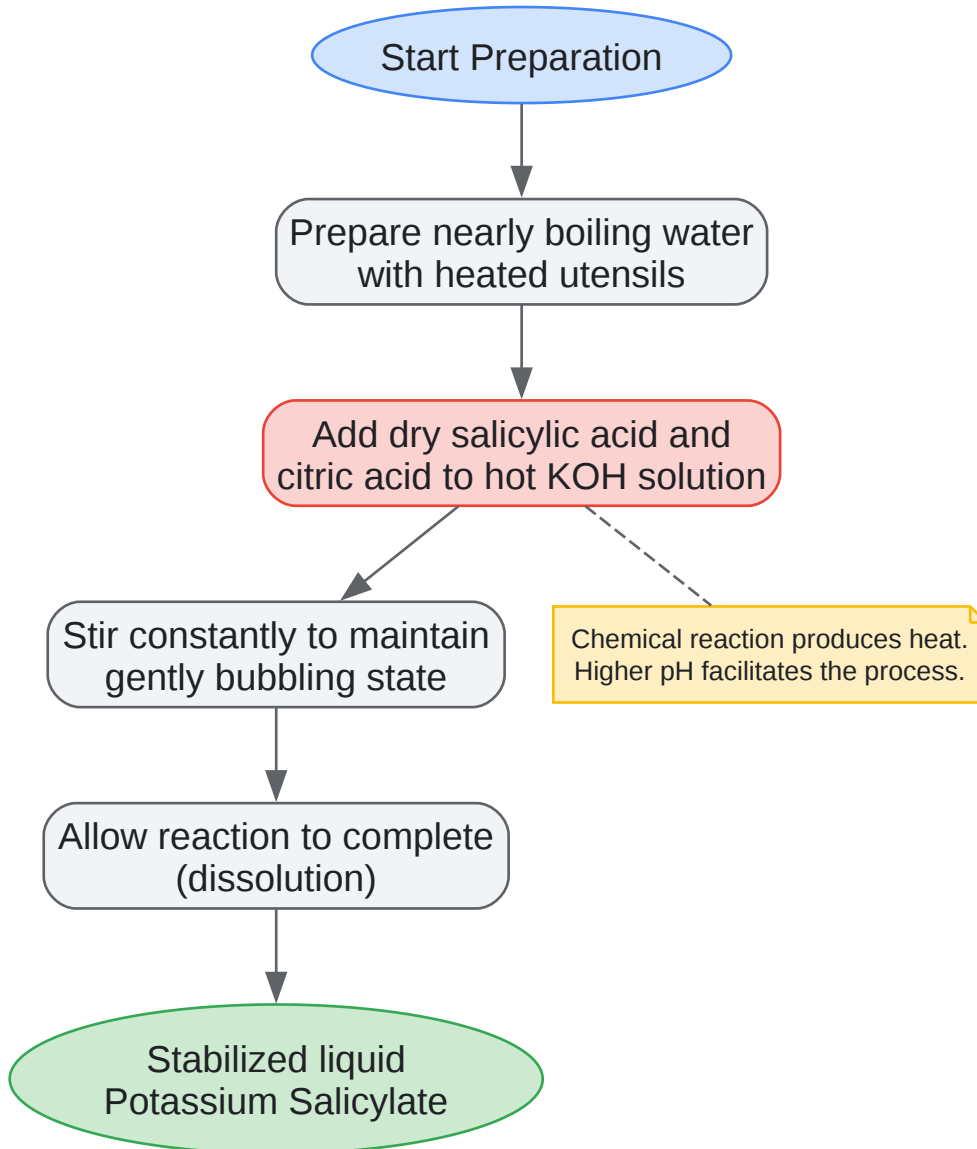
Start Preparation

Prepare nearly boiling water with heated utensils

Add dry salicylic acid and citric acid to hot KOH solution

Stir constantly to maintain gently bubbling state

Chemical reaction produces heat. Higher pH facilitates the process.

Allow reaction to complete (dissolution)

Stabilized liquid Potassium Salicylate